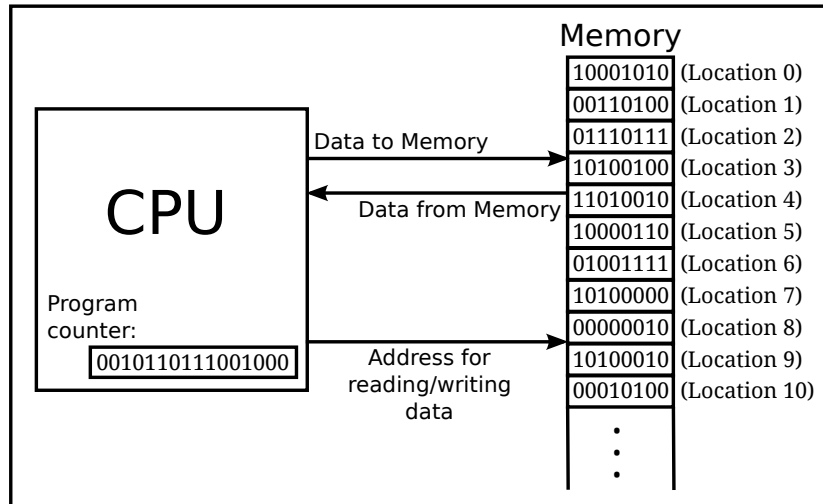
Memory

CPU

Program counter:
0010110111001000

Data to Memory

Data from Memory

Address for reading/writing data

| | |
|---|---|
| 10001010 | (Location 0) |
| 00110100 | (Location 1) |
| 01110111 | (Location 2) |
| 10100100 | (Location 3) |
| 11010010 | (Location 4) |
| 10000110 | (Location 5) |
| 01001111 | (Location 6) |
| 10100000 | (Location 7) |
| 00000010 | (Location 8) |
| 10100010 | (Location 9) |
| 00010100 | (Location 10) |
| ⋮ | |